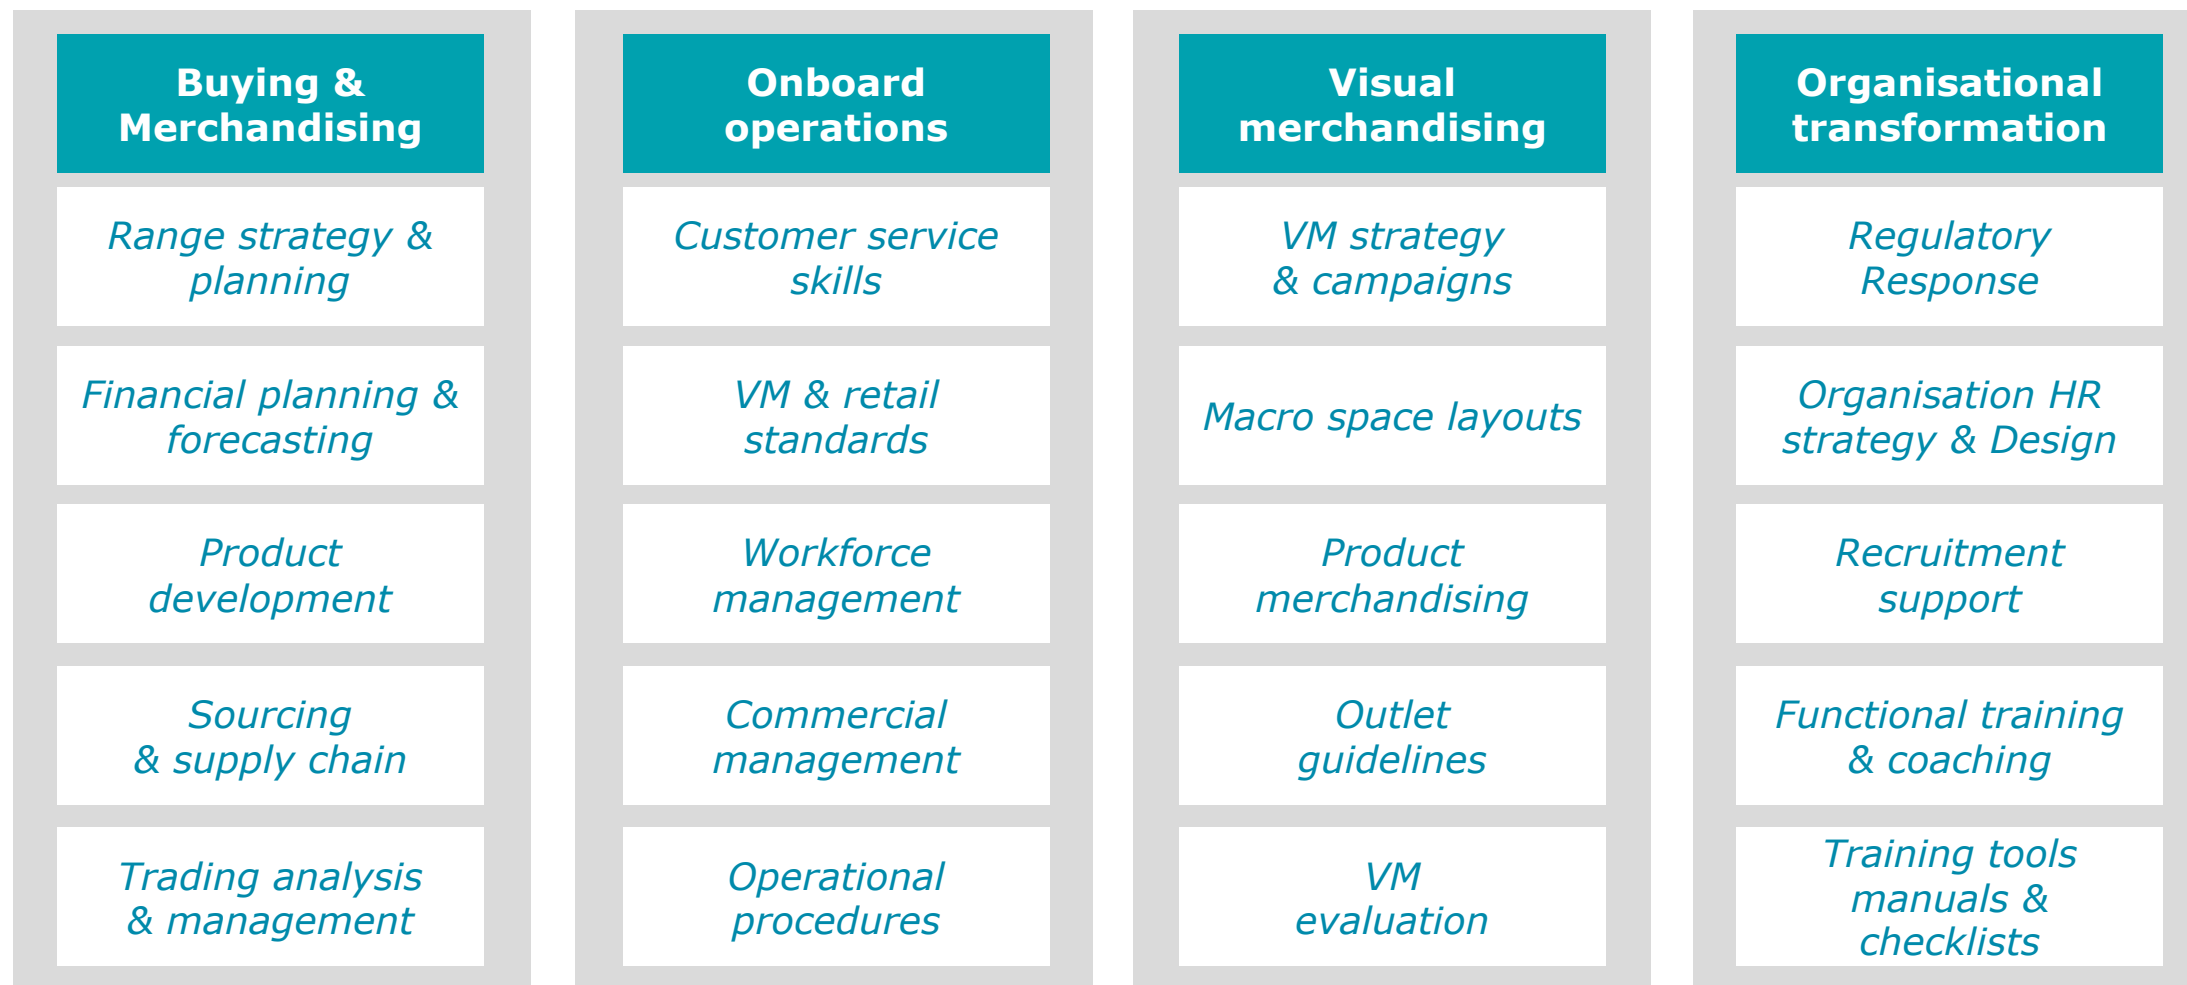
Buying & Merchandising

Range strategy & planning

Financial planning & forecasting

Product development

Sourcing & supply chain

Trading analysis & management

Onboard operations

Customer service skills

VM & retail standards

Workforce management

Commercial management

Operational procedures

Visual merchandising

VM strategy & campaigns

Macro space layouts

Product merchandising

Outlet guidelines

VM evaluation

Organisational transformation

Regulatory Response

Organisation HR strategy & Design

Recruitment support

Functional training & coaching

Training tools manuals & checklists